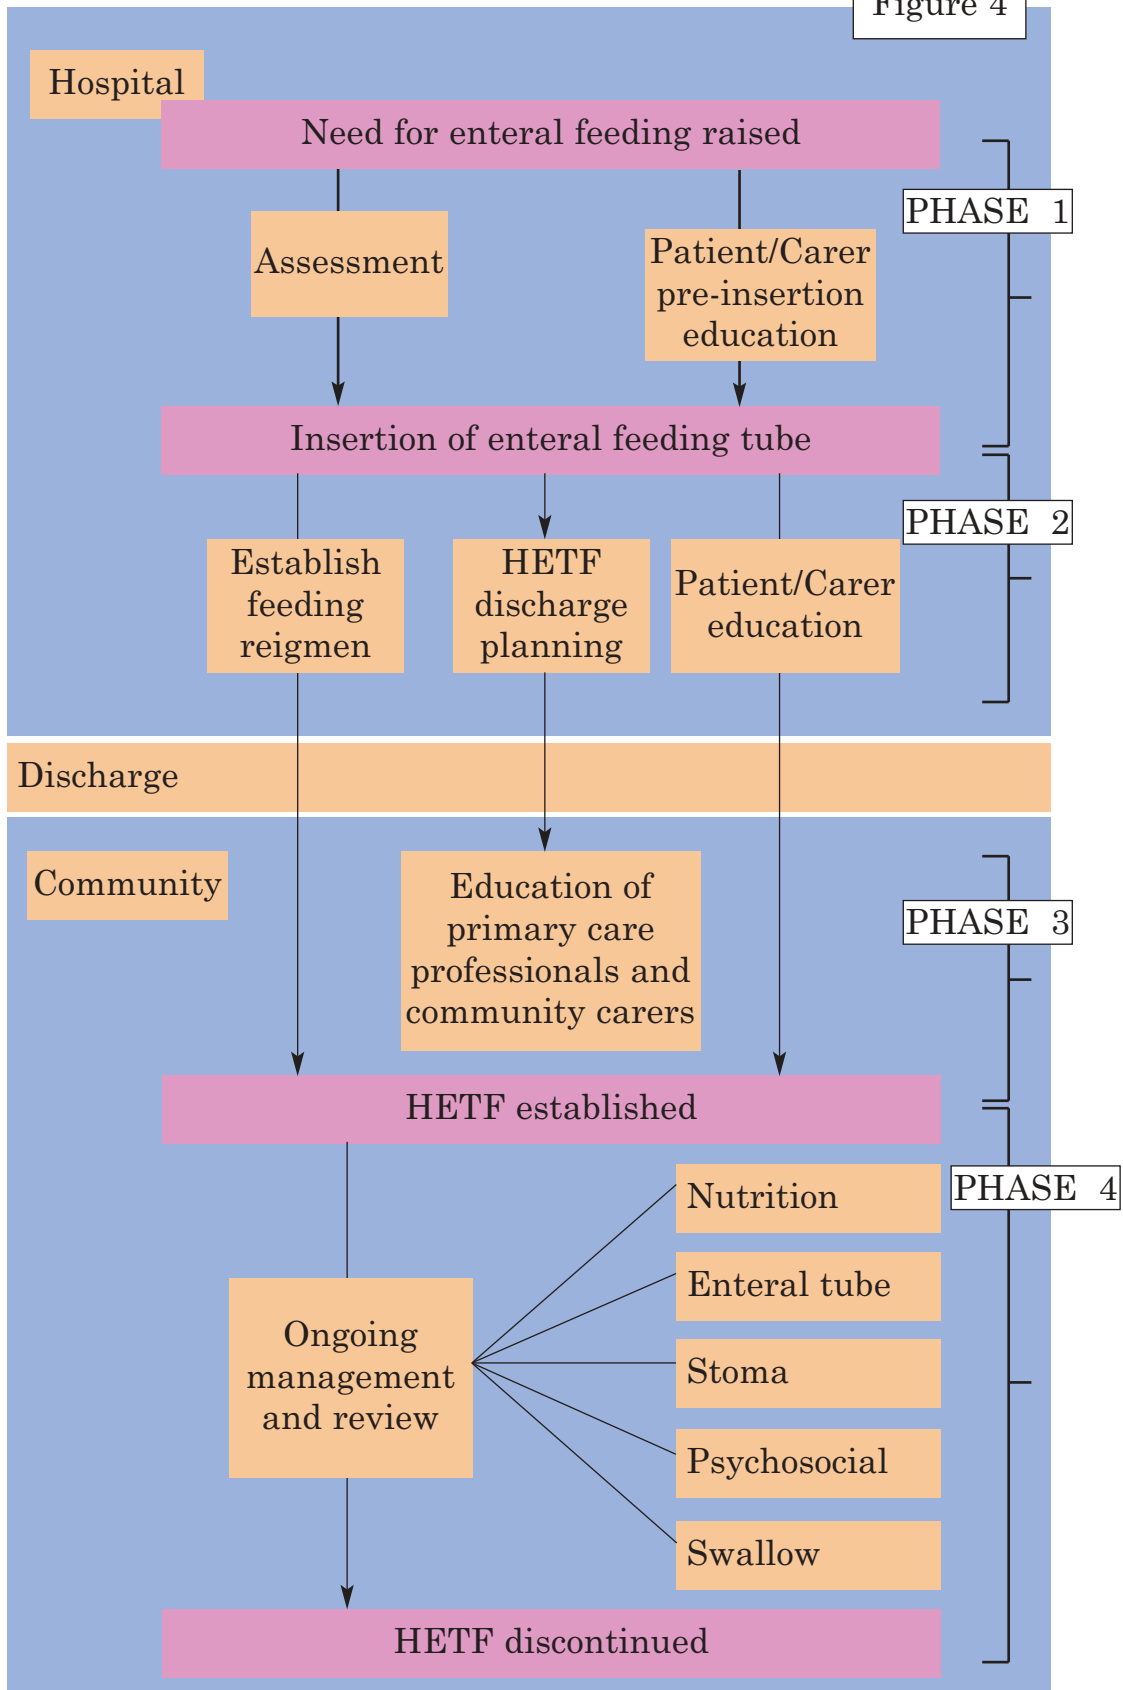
Figure 4

Hospital

Need for enteral feeding raised

PHASE 1

Assessment

Patient/Carer pre-insertion education

Insertion of enteral feeding tube

PHASE 2

Establish feeding reigmen

HETF discharge planning

Patient/Carer education

Discharge

Community

Education of primary care professionals and community carers

PHASE 3

HETF established

PHASE 4

Nutrition

Enteral tube

Ongoing management and review

Stoma

Psychosocial

Swallow

HETF discontinued